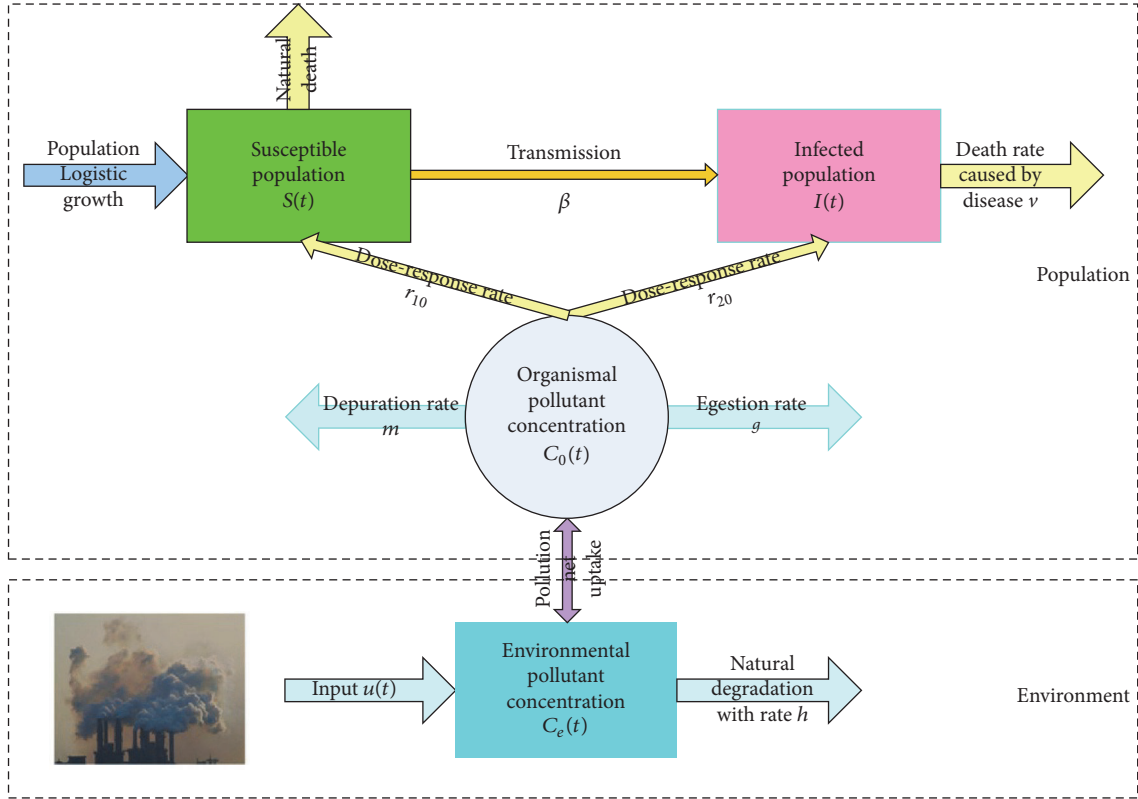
Natural death

Population Logistic growth

Susceptible population $S(t)$

Transmission

$\beta$

Infected population $I(t)$

Death rate caused by disease $\nu$

Dose-response rate $r_{10}$

Dose-response rate $r_{20}$

Population

Organismal pollutant concentration $C_0(t)$

Depuration rate $m$

Egestion rate $g$

Pollution net uptake

Input $u(t)$

Environmental pollutant concentration $C_e(t)$

Natural degradation with rate $h$

Environment